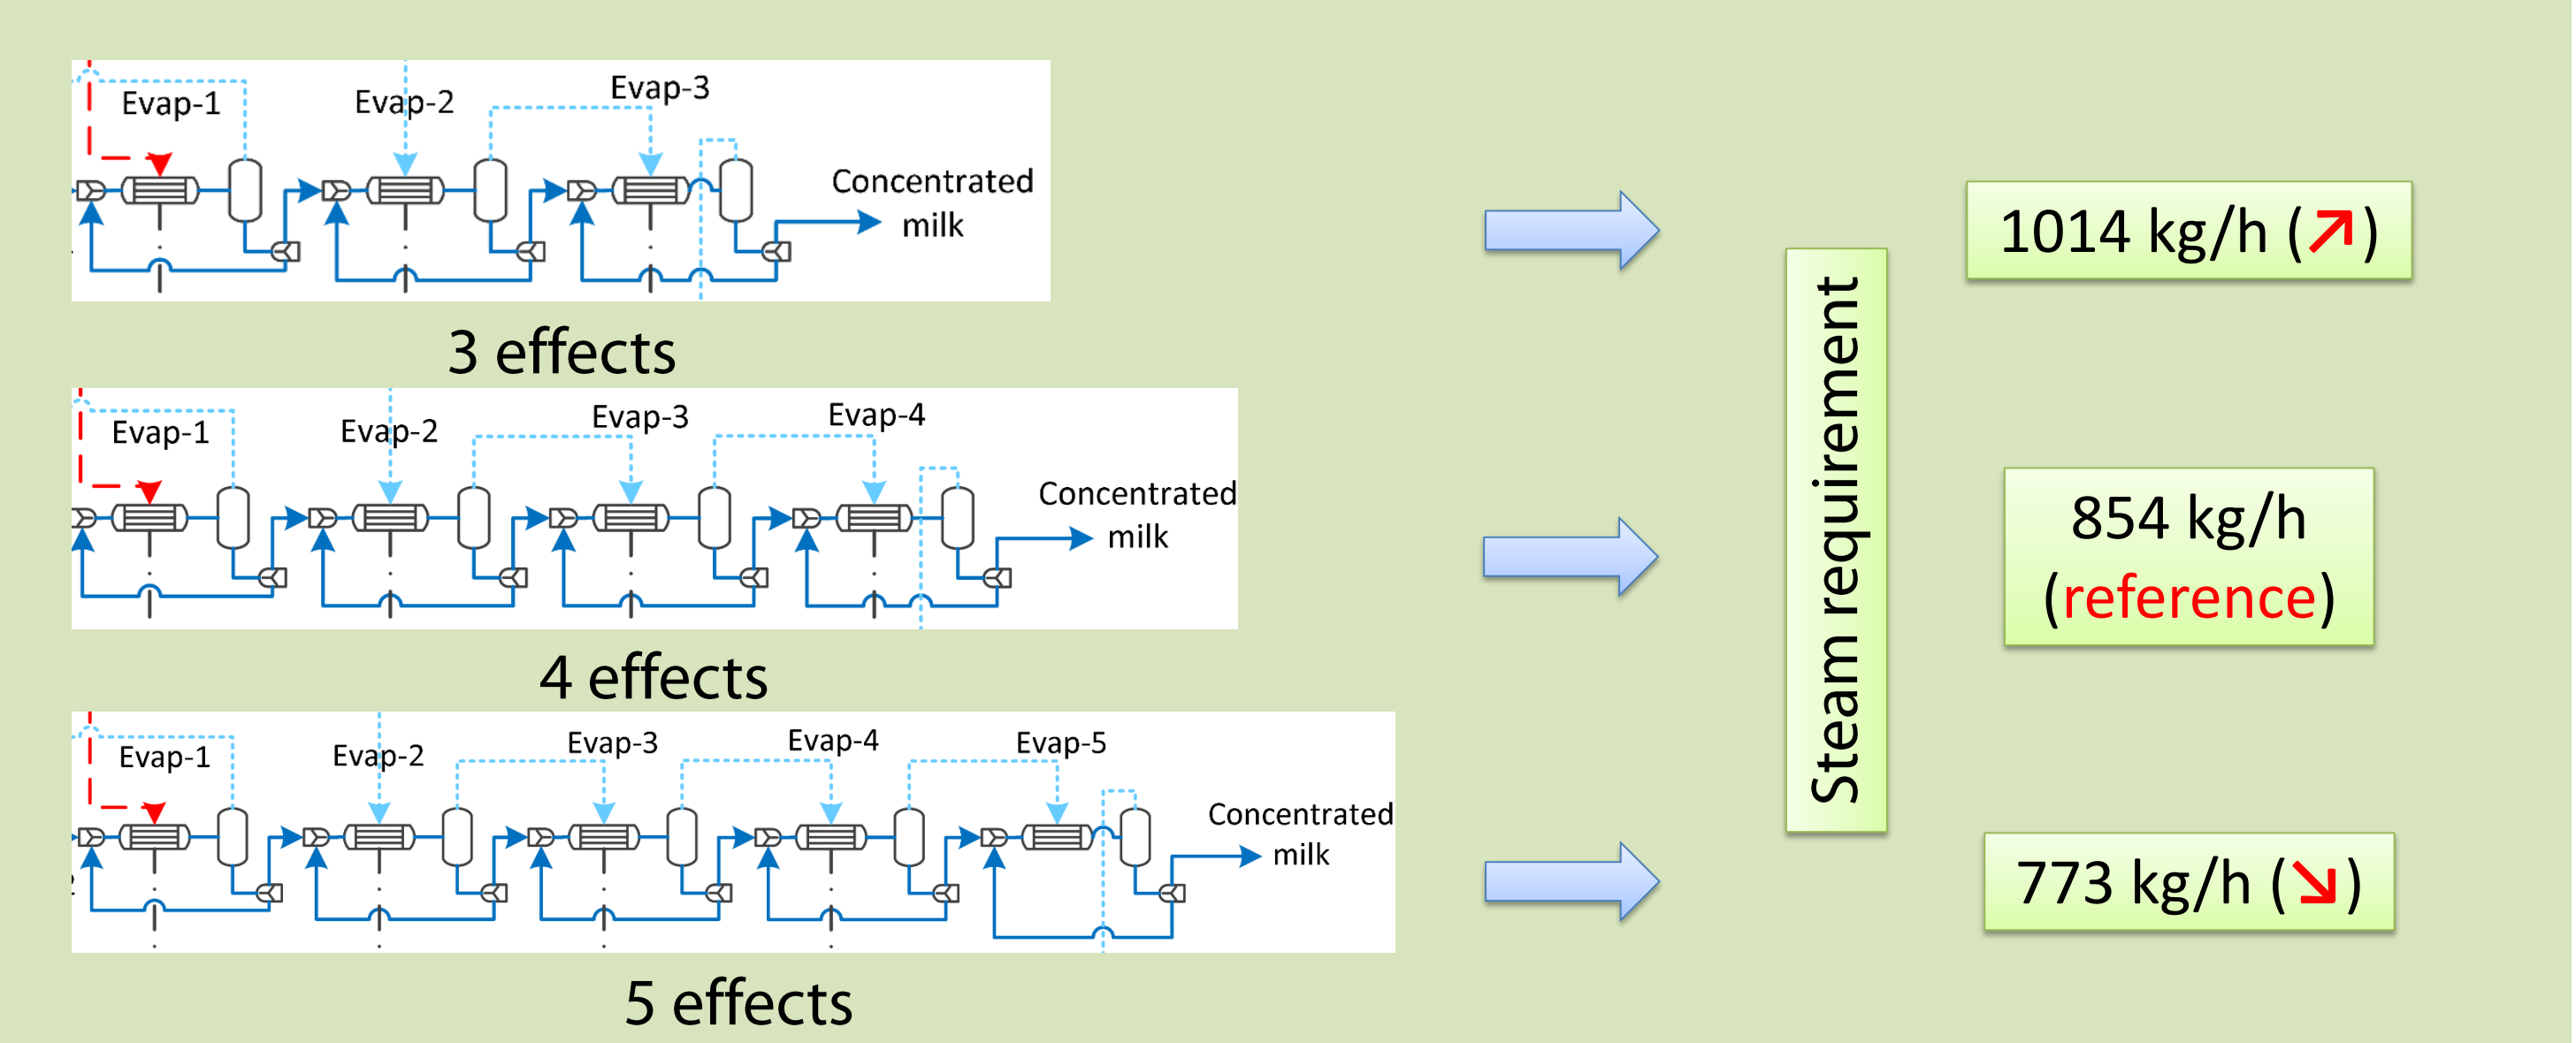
Evap-1
Evap-2
Evap-3
Concentrated milk

3 effects

Evap-1
Evap-2
Evap-3
Evap-4
Concentrated milk

4 effects

Evap-1
Evap-2
Evap-3
Evap-4
Evap-5
Concentrated milk

5 effects

Steam requirement

1014 kg/h (↗)

854 kg/h (reference)

773 kg/h (↘)